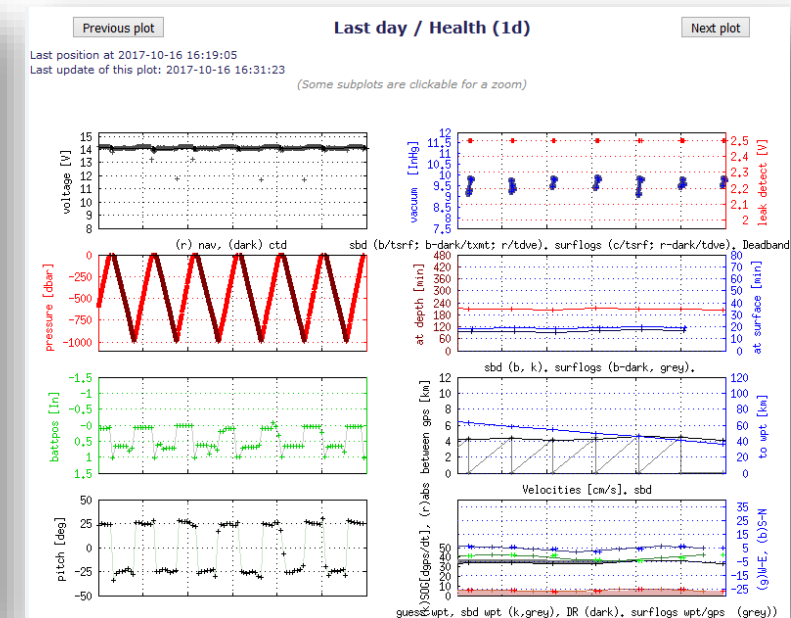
Previous plot

Last day / Health (1d)

Next plot

Last position at 2017-10-16 16:19:05
Last update of this plot: 2017-10-16 16:31:23

(Some subplots are clickable for a zoom)

voltage [V]
15
14
13
12
11
10
9
8
(r) nav, (dark) ctd

vacuum [inHg]
12
11.5
11
10.5
10
9.5
9
8.5
8
leak detect [V]
2.5
2.4
2.3
2.2
2.1
2
sbd (b/tsrf; b-dark/txmt; r/tdve), surflogs (c/tsrf; r-dark/tdve), Deadband

pressure [dbar]
0
-250
-500
-750
-1000

at depth [min]
480
420
360
300
240
180
120
60
0
at surface [min]
80
70
60
50
40
30
20
10
0
sbd (b, k), surflogs (b-dark, grey),

battpos [in]
-1.5
-1
-0.5
0
0.5
1
1.5

abs between gps [km]
12
10
8
6
4
2
0
to wpt [km]
120
100
80
60
40
20
0
Velocities [cm/s], sbd

pitch [deg]
50
25
0
-25
-50

(k)SOG[dgps/dt], (r)abs
50
40
30
20
10
0
(g)W-E, (b)S-N
35
25
15
5
-5
-15
-25
guess wpt, sbd wpt (k,grey), DR (dark), surflogs wpt/gps (grey))